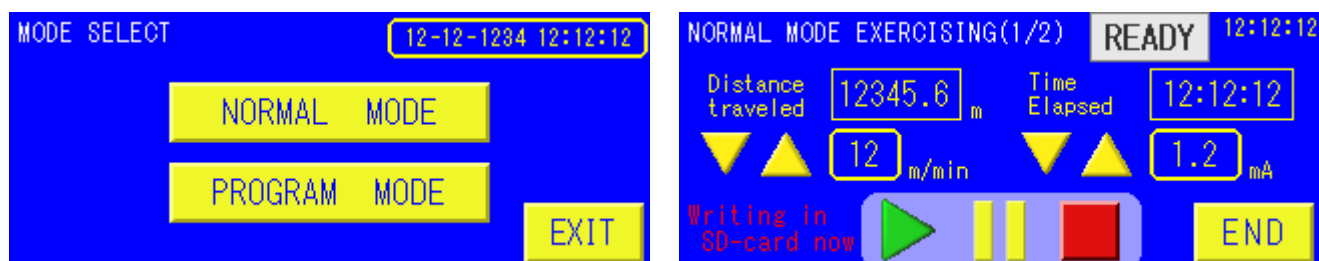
MODE SELECT

12-12-1234 12:12:12

NORMAL MODE

PROGRAM MODE

EXIT

NORMAL MODE EXERCISING(1/2)

READY

12:12:12

Distance traveled

12345.6 m

Time Elapsed

12:12:12

12 m/min

1.2 mA

Writing in SD-card now

END